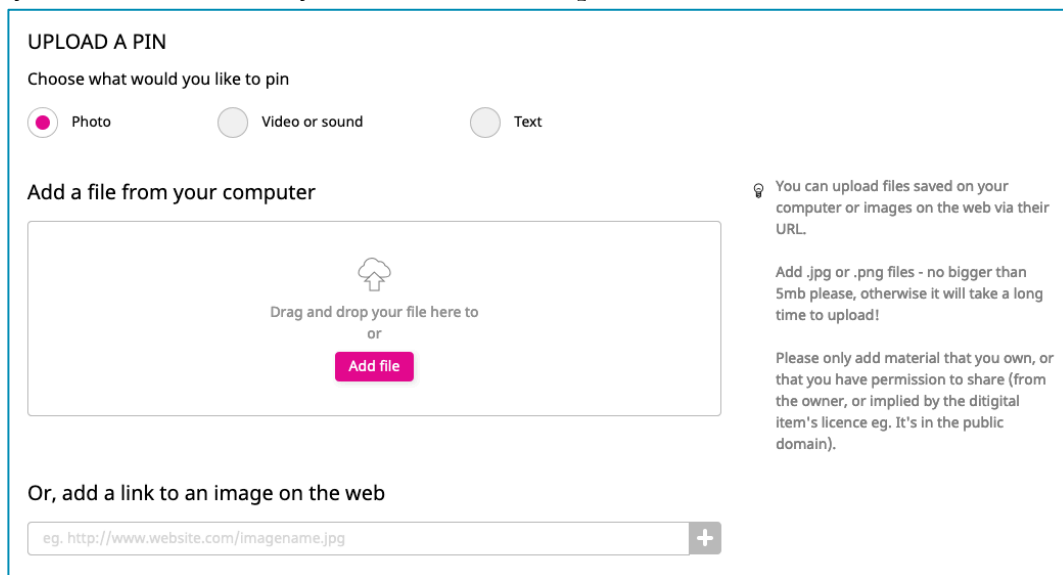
UPLOAD A PIN

Choose what would you like to pin

Photo

Video or sound

Text

Add a file from your computer

Drag and drop your file here to
or

Add file

You can upload files saved on your computer or images on the web via their URL.

Add .jpg or .png files - no bigger than 5mb please, otherwise it will take a long time to upload!

Please only add material that you own, or that you have permission to share (from the owner, or implied by the ditigital item's licence eg. It's in the public domain).

Or, add a link to an image on the web

eg. http://www.website.com/imagename.jpg

+